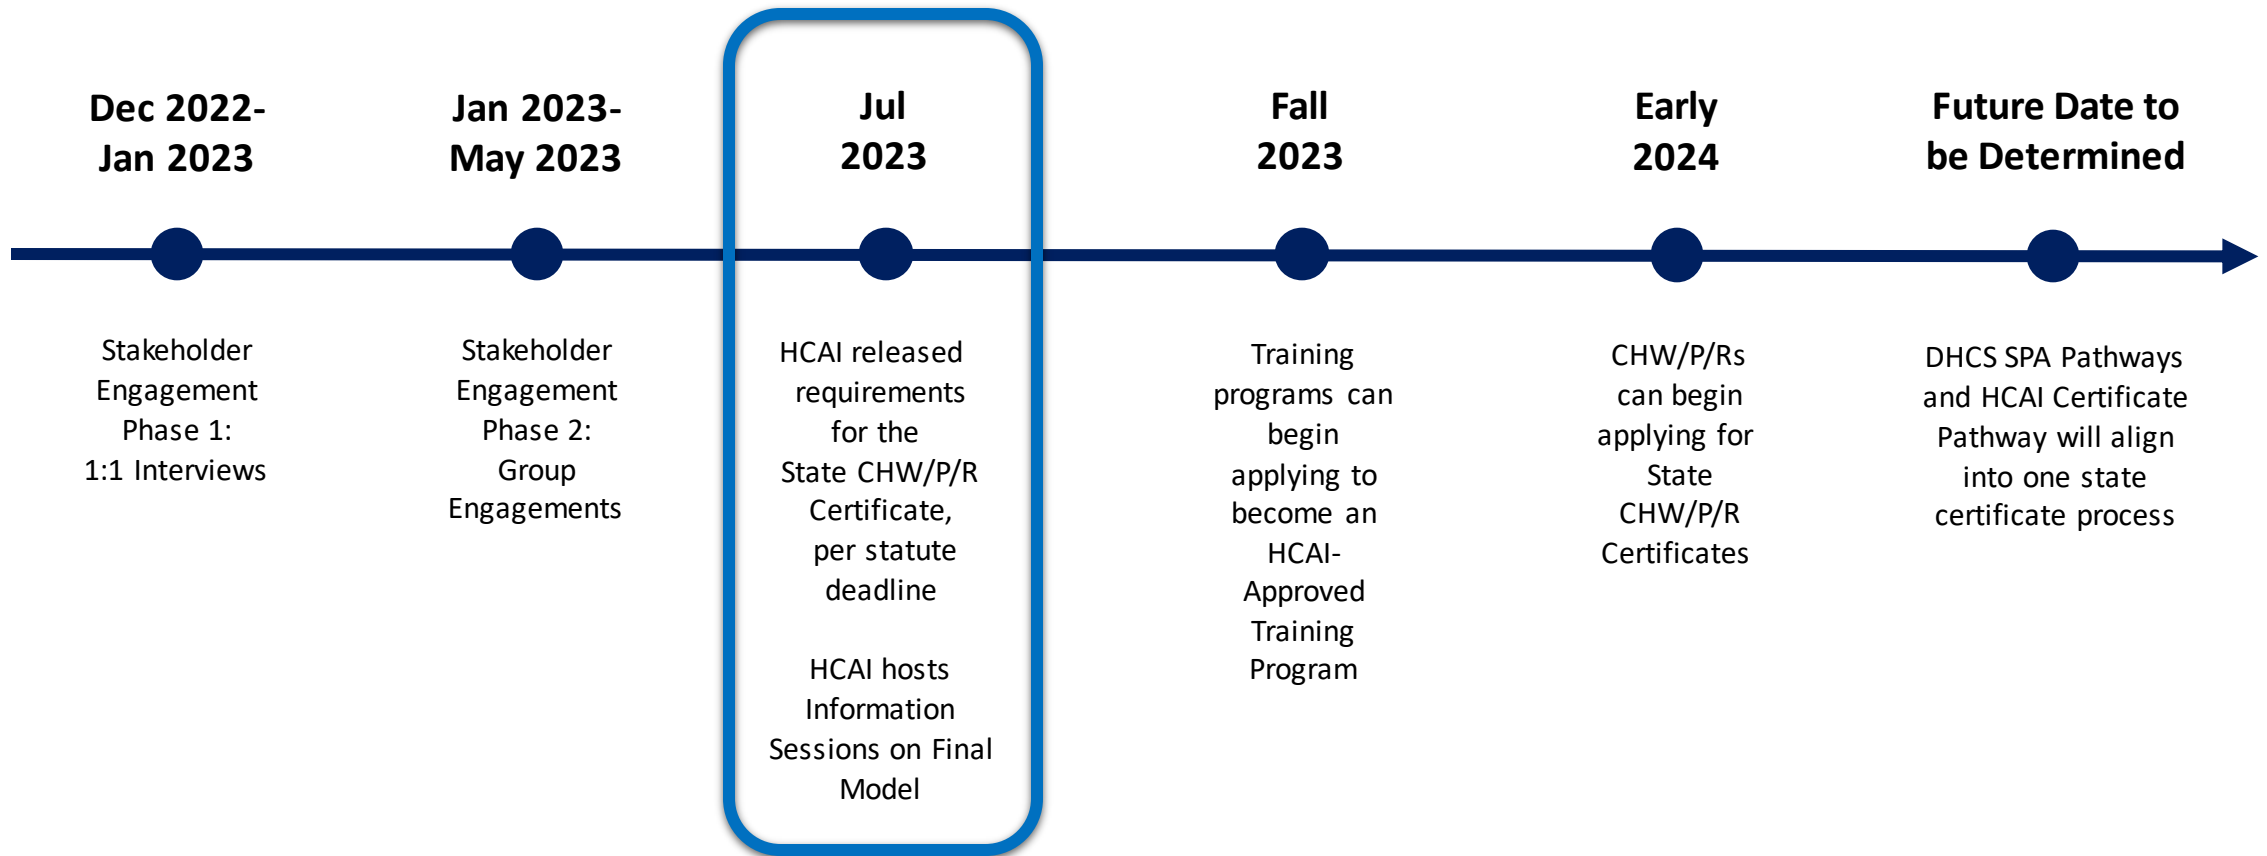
Dec 2022-
Jan 2023

Stakeholder Engagement Phase 1: 1:1 Interviews

Jan 2023-
May 2023

Stakeholder Engagement Phase 2: Group Engagements

Jul
2023

HCAI released requirements for the State CHW/P/R Certificate, per statute deadline

HCAI hosts Information Sessions on Final Model

Fall
2023

Training programs can begin applying to become an HCAI-Approved Training Program

Early
2024

CHW/P/Rs can begin applying for State CHW/P/R Certificates

Future Date to
be Determined

DHCS SPA Pathways and HCAI Certificate Pathway will align into one state certificate process